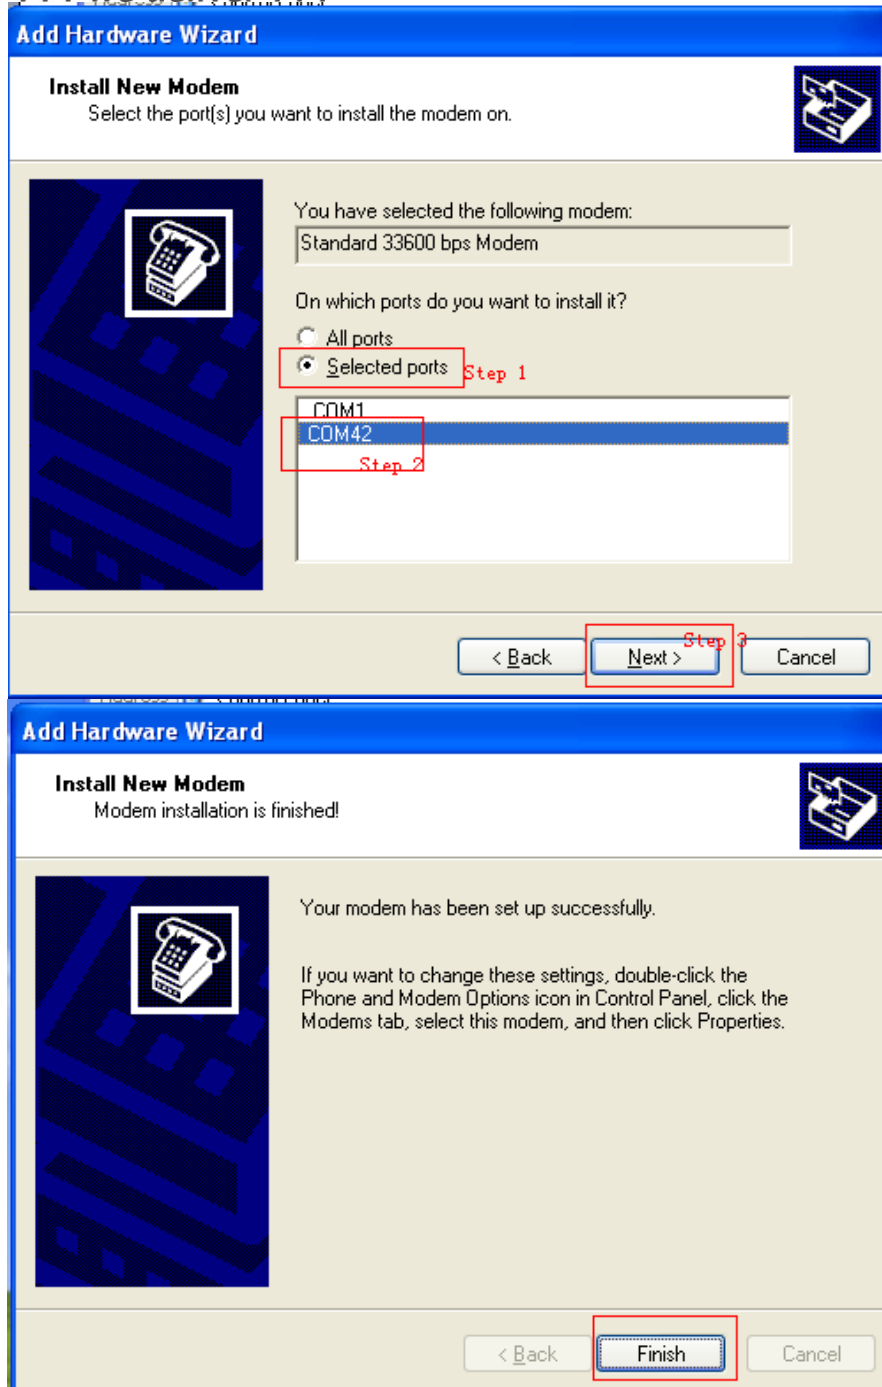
Add Hardware Wizard

Install New Modem
Select the port(s) you want to install the modem on.

You have selected the following modem:
Standard 33600 bps Modem

On which ports do you want to install it?
All ports
Selected ports Step 1

COM1
COM42
Step 2

< Back
Next >
Step 3
Cancel

Add Hardware Wizard

Install New Modem
Modem installation is finished!

Your modem has been set up successfully.

If you want to change these settings, double-click the Phone and Modem Options icon in Control Panel, click the Modems tab, select this modem, and then click Properties.

< Back
Finish
Cancel